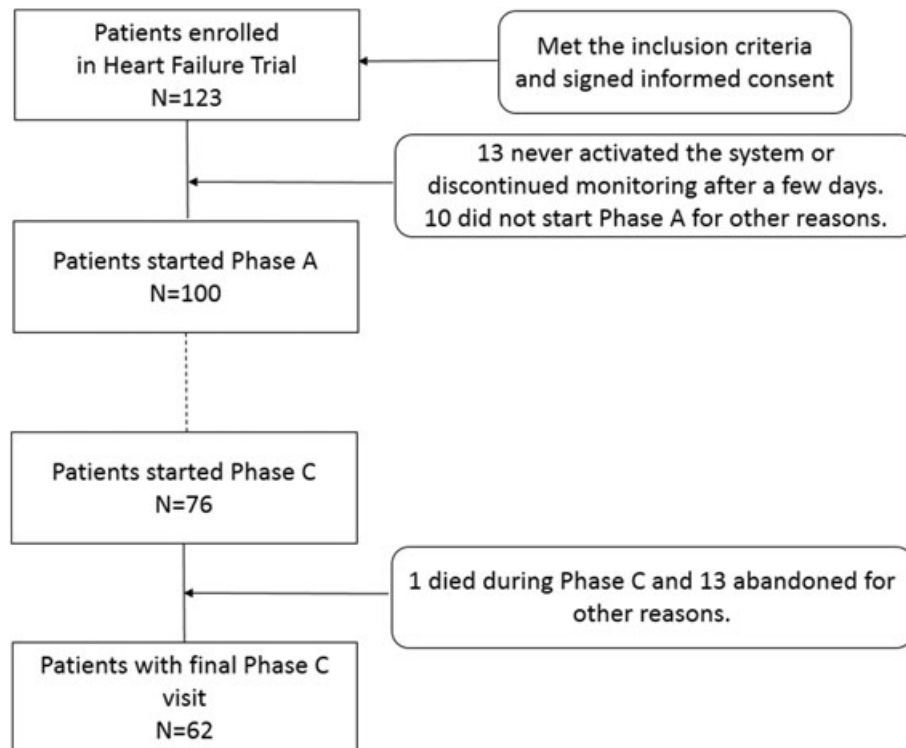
Patients enrolled in Heart Failure Trial
N=123

Met the inclusion criteria and signed informed consent

13 never activated the system or discontinued monitoring after a few days.
10 did not start Phase A for other reasons.

Patients started Phase A
N=100

Patients started Phase C
N=76

1 died during Phase C and 13 abandoned for other reasons.

Patients with final Phase C visit
N=62